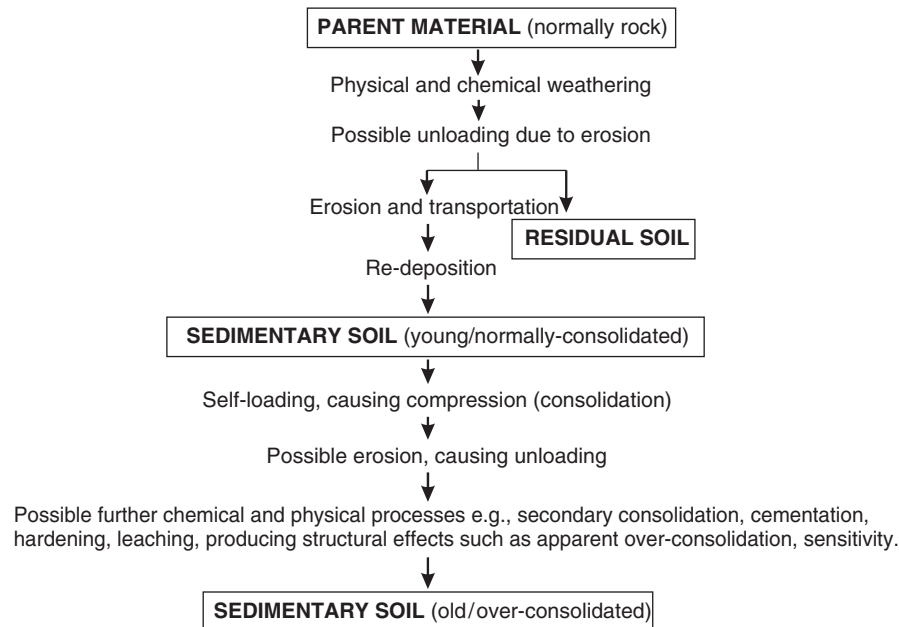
PARENT MATERIAL (normally rock)

Physical and chemical weathering

Possible unloading due to erosion

Erosion and transportation

RESIDUAL SOIL

Re-deposition

SEDIMENTARY SOIL (young/normally-consolidated)

Self-loading, causing compression (consolidation)

Possible erosion, causing unloading

Possible further chemical and physical processes e.g., secondary consolidation, cementation, hardening, leaching, producing structural effects such as apparent over-consolidation, sensitivity.

SEDIMENTARY SOIL (old/over-consolidated)